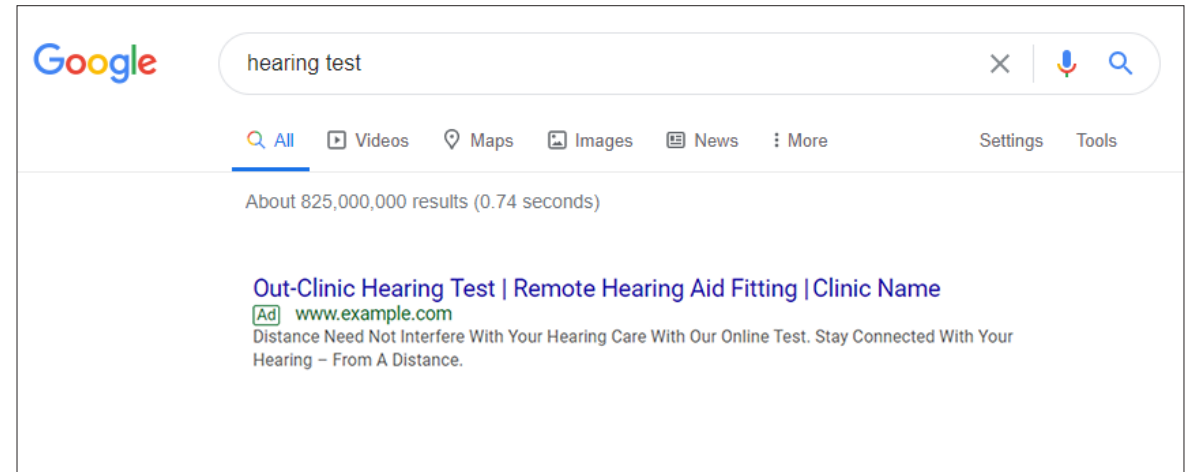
Google

hearing test

All Videos Maps Images News More Settings Tools

About 825,000,000 results (0.74 seconds)

Out-Clinic Hearing Test | Remote Hearing Aid Fitting |Clinic Name
Ad www.example.com
Distance Need Not Interfere With Your Hearing Care With Our Online Test. Stay Connected With Your Hearing – From A Distance.